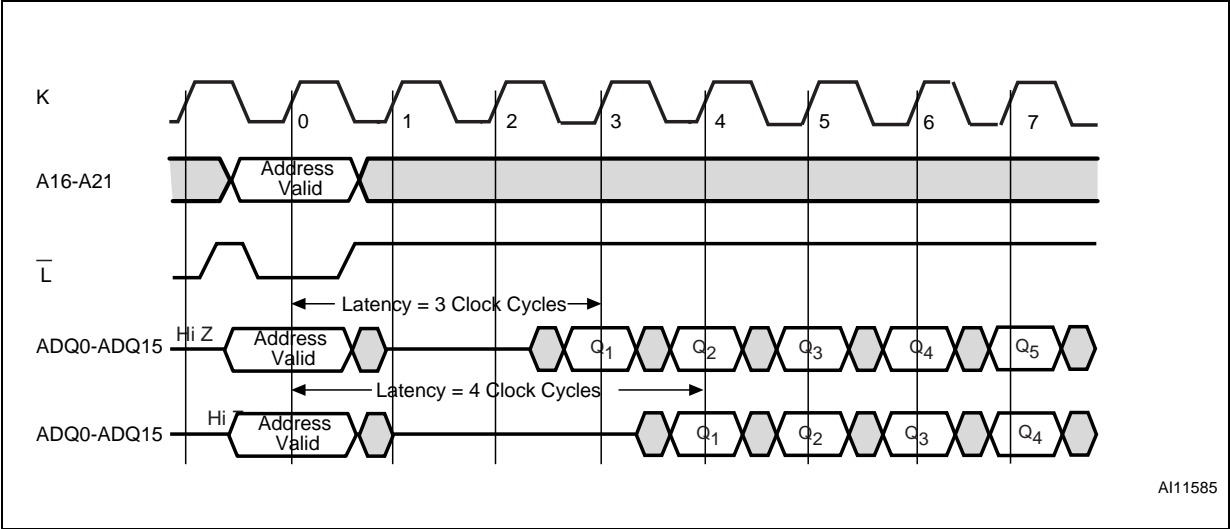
K

0 1 2 3 4 5 6 7

A16-A21

Address Valid

$\overline{L}$

Latency = 3 Clock Cycles

ADQ0-ADQ15

Hi Z

Address Valid

$Q_1$ $Q_2$ $Q_3$ $Q_4$ $Q_5$

Latency = 4 Clock Cycles

ADQ0-ADQ15

Hi Z

Address Valid

$Q_1$ $Q_2$ $Q_3$ $Q_4$

AI11585